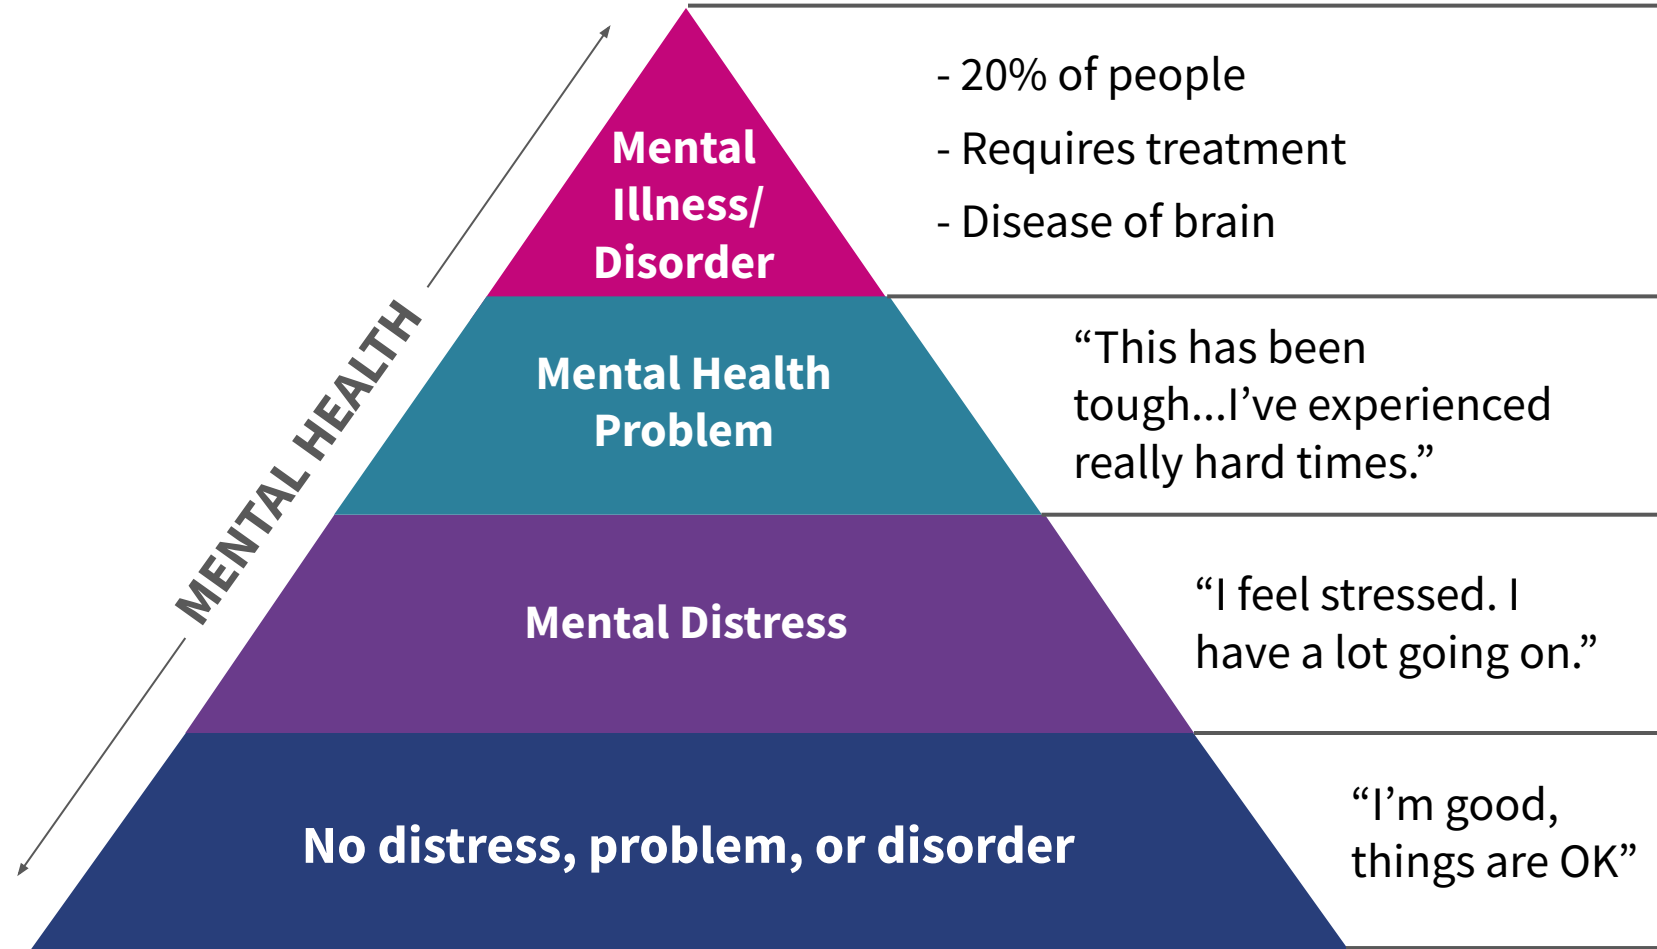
MENTAL HEALTH

Mental Illness/ Disorder

- 20% of people
- Requires treatment
- Disease of brain

Mental Health Problem

“This has been tough...I’ve experienced really hard times.”

Mental Distress

“I feel stressed. I have a lot going on.”

No distress, problem, or disorder

“I’m good, things are OK”